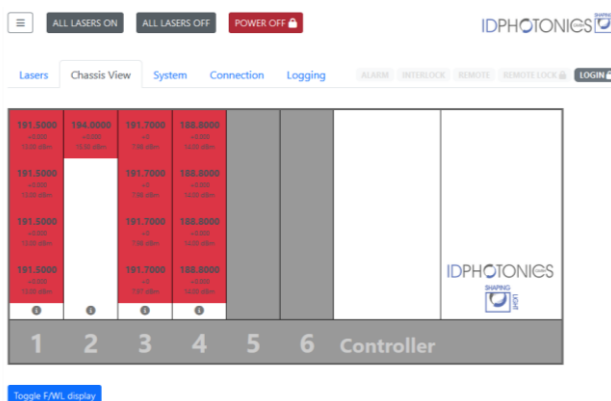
≡ ALL LASERS ON ALL LASERS OFF POWER OFF

IDPHOTONICS

Lasers Chassis View System Connection Logging ALARM INTERLOCK REMOTE REMOTE LOCK LOGIN

191.5000
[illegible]
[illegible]

194.0000
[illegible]
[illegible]

191.7000
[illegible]
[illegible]

188.8000
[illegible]
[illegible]

191.5000
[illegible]
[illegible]

191.7000
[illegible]
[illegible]

188.8000
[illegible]
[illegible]

191.5000
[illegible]
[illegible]

191.7000
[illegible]
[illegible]

188.8000
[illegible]
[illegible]

191.5000
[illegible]
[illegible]

191.7000
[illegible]
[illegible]

188.8000
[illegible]
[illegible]

IDPHOTONICS
SHAPING LIGHT

1 2 3 4 5 6 Controller

Toggle F/WL display